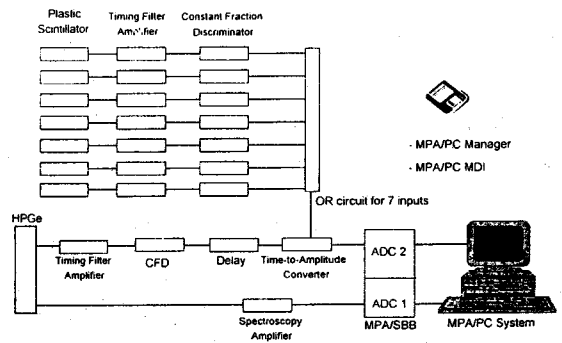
Plastic Scintillator

Timing Filter Amplifier

Constant Fraction Discriminator

· MPA/PC Manager

· MPA/PC MDI

OR circuit for 7 inputs

HPGe

Timing Filter Amplifier

CFD

Delay

Time-to-Amplitude Converter

ADC 2

ADC 1

MPA/SBB

Spectroscopy Amplifier

MPA/PC System